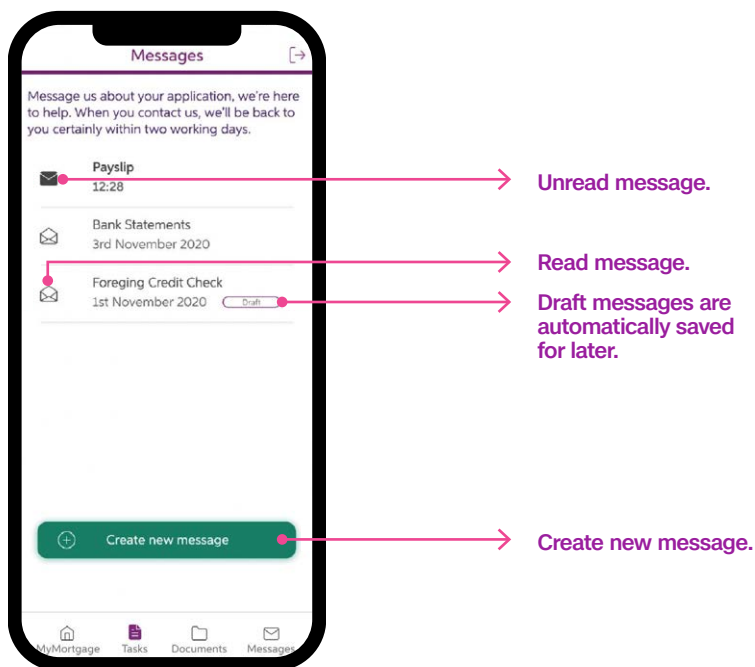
Messages

Message us about your application, we're here to help. When you contact us, we'll be back to you certainly within two working days.

Payslip
12:28

Bank Statements
3rd November 2020

Foreging Credit Check
1st November 2020 Draft

Create new message

MyMortgage Tasks Documents Messages

Unread message.

Read message.

Draft messages are automatically saved for later.

Create new message.